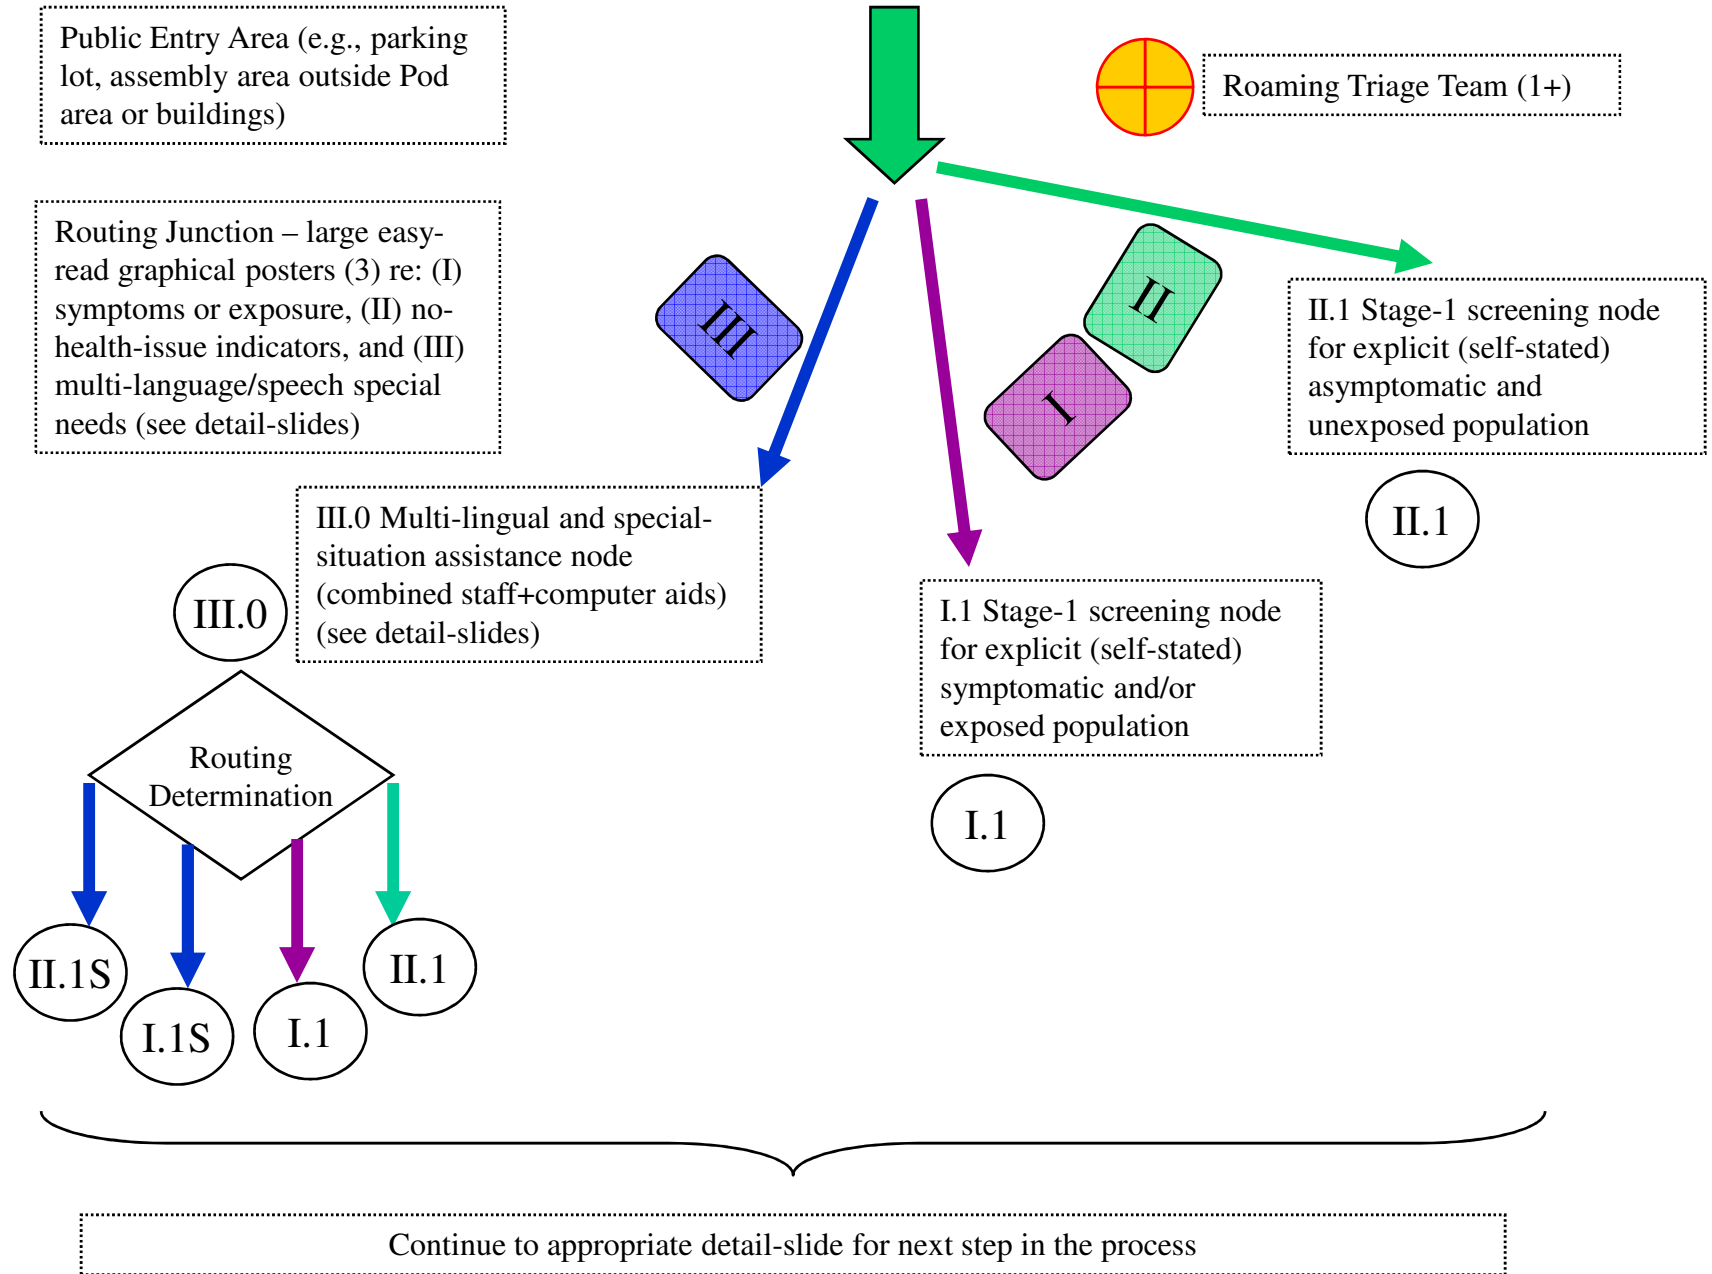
Public Entry Area (e.g., parking lot, assembly area outside Pod area or buildings)

Roaming Triage Team (1+)

Routing Junction – large easy-read graphical posters (3) re: (I) symptoms or exposure, (II) no-health-issue indicators, and (III) multi-language/speech special needs (see detail-slides)

III

II

I

II.1 Stage-1 screening node for explicit (self-stated) asymptomatic and unexposed population

II.1

III.0 Multi-lingual and special-situation assistance node (combined staff+computer aids) (see detail-slides)

III.0

I.1 Stage-1 screening node for explicit (self-stated) symptomatic and/or exposed population

Routing Determination

I.1

II.1S

I.1S

I.1

II.1

Continue to appropriate detail-slide for next step in the process